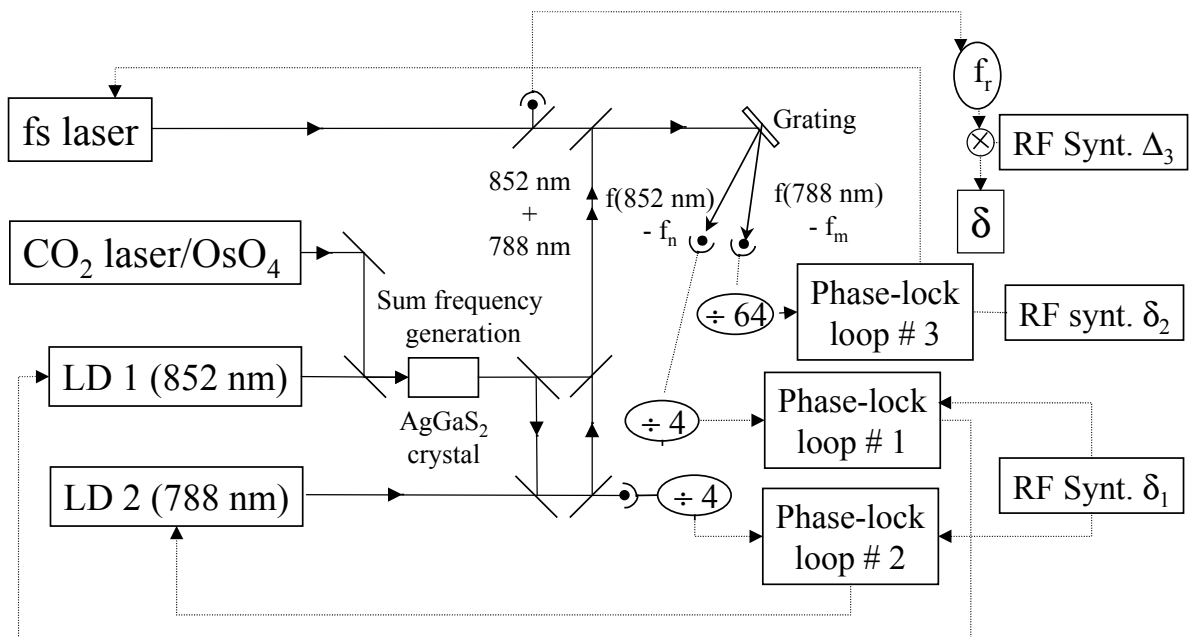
$f_r$

fs laser

Grating

RF Synt. $\Delta_3$

852 nm + 788 nm

f(852 nm) - $f_n$

f(788 nm) - $f_m$

$\delta$

$CO_2$ laser/$OsO_4$

Sum frequency generation

$\div 64$

Phase-lock loop # 3

RF synt. $\delta_2$

LD 1 (852 nm)

$AgGaS_2$ crystal

$\div 4$

Phase-lock loop # 1

LD 2 (788 nm)

$\div 4$

RF Synt. $\delta_1$

Phase-lock loop # 2